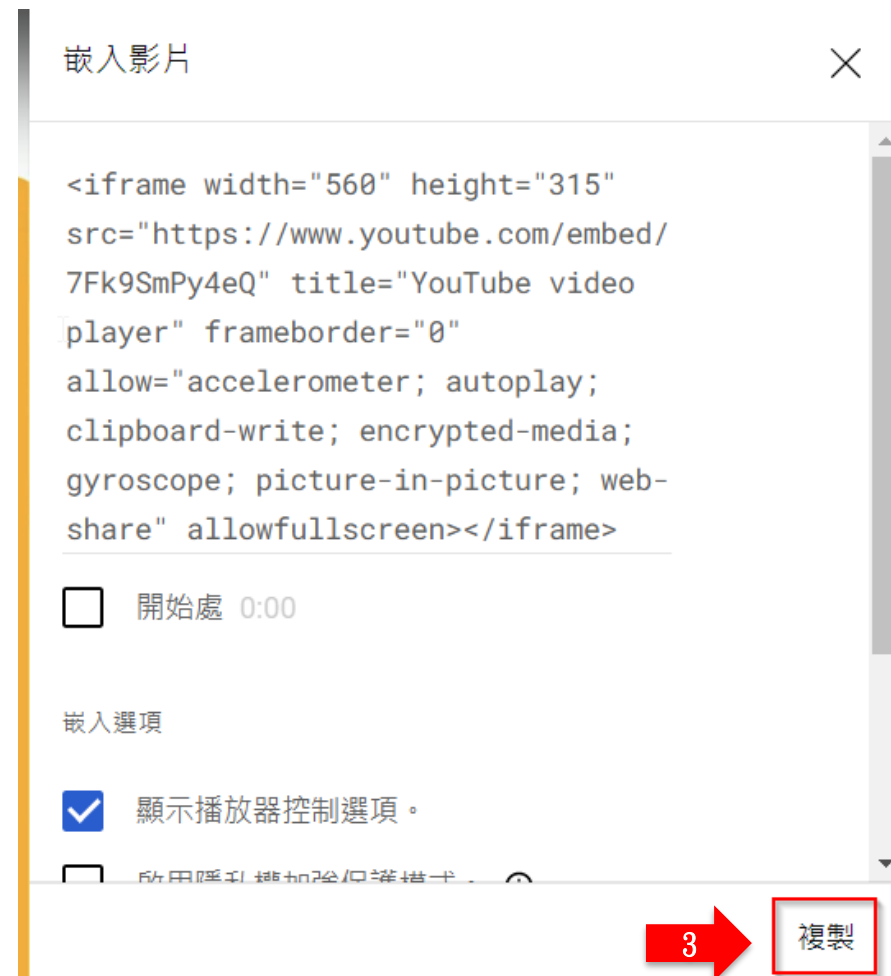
嵌入影片

<iframe width="560" height="315" src="https://www.youtube.com/embed/7Fk9SmPy4eQ" title="YouTube video player" frameborder="0" allow="accelerometer; autoplay; clipboard-write; encrypted-media; gyroscope; picture-in-picture; web-share" allowfullscreen></iframe>

開始處 0:00

嵌入選項

顯示播放器控制選項。

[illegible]

3

複製